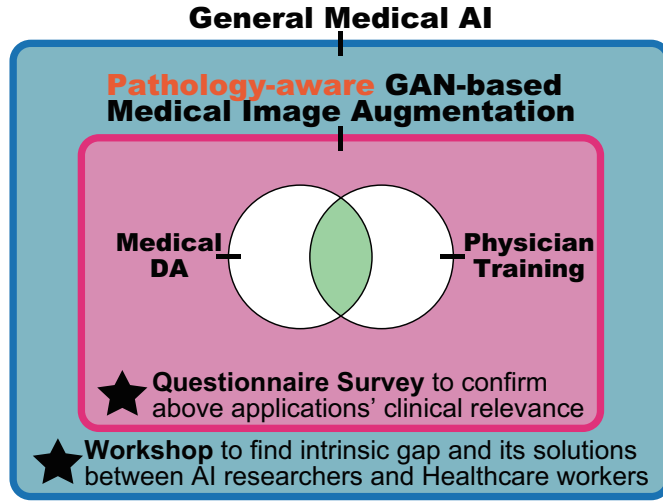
General Medical AI

Pathology-aware GAN-based Medical Image Augmentation

Medical DA

Physician Training

Questionnaire Survey to confirm above applications' clinical relevance

Workshop to find intrinsic gap and its solutions between AI researchers and Healthcare workers